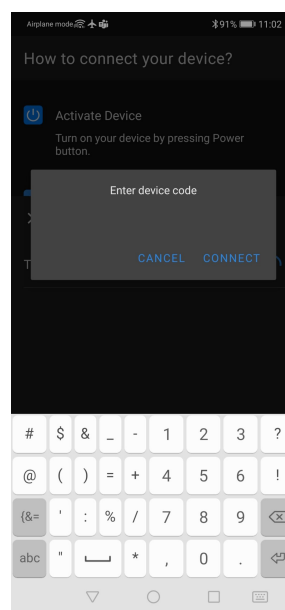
Airplane mode

91% 11:02

How to connect your device?

Activate Device

Turn on your device by pressing Power button.

Enter device code

CANCEL CONNECT

| # | $ | & | _ | - | 1 | 2 | 3 | ? |
|---|---|---|---|---|---|---|---|---|
| @ | ( | ) | = | + | 4 | 5 | 6 | ! |
| {&= | ' | : | % | / | 7 | 8 | 9 | |
| abc | " | | * | , | 0 | . | | |